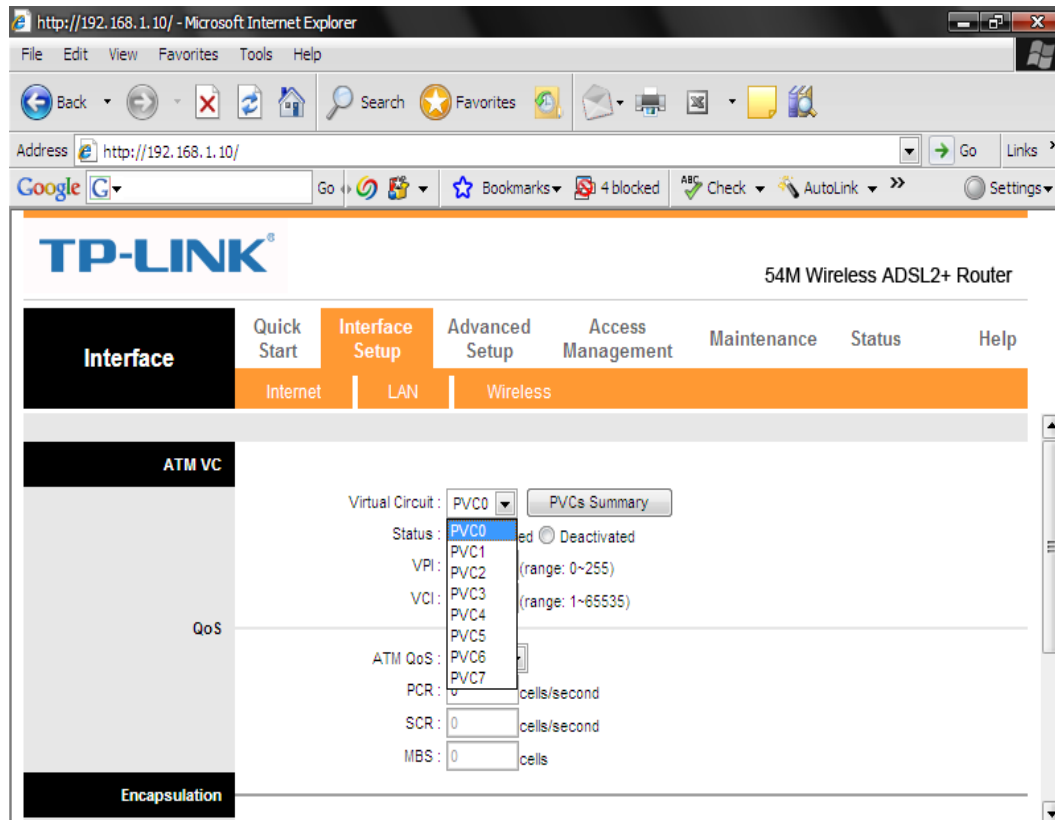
http://192.168.1.10/ - Microsoft Internet Explorer

File Edit View Favorites Tools Help

Back Search Favorites

Address http://192.168.1.10/ Go Links

Google G Go Bookmarks 4 blocked Check AutoLink Settings

TP-LINK

54M Wireless ADSL2+ Router

Interface

Quick Start | Interface Setup | Advanced Setup | Access Management | Maintenance | Status | Help

Internet | LAN | Wireless

ATM VC

Virtual Circuit : PVC0 PVCs Summary

Status : PVC0 ed Deactivated

PVC1

VPI : PVC2 (range: 0~255)

PVC3

VCI : PVC4 (range: 1~65535)

QoS

PVC5

ATM QoS : PVC6

PVC7

PCR : 0 cells/second

SCR : 0 cells/second

MBS : 0 cells

Encapsulation